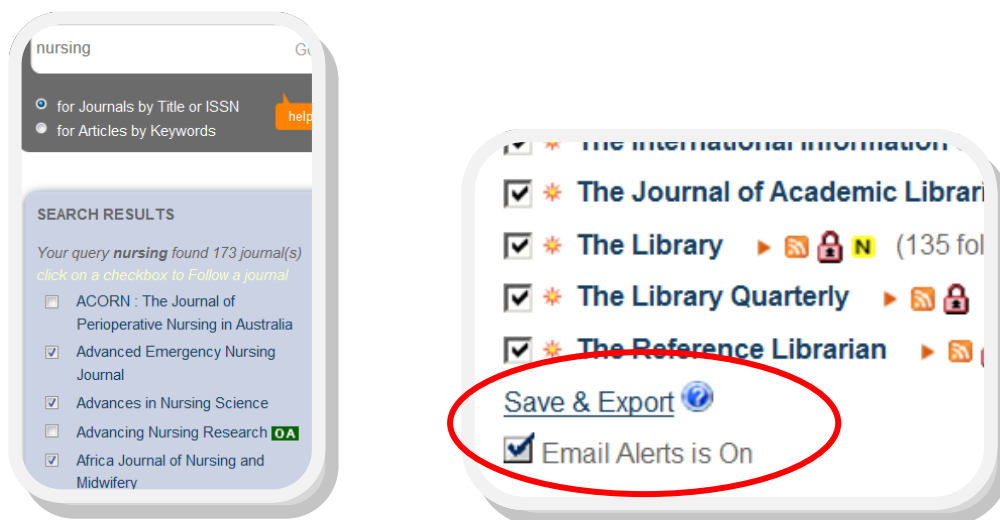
nursing
Go

for Journals by Title or ISSN
for Articles by Keywords
help

SEARCH RESULTS

Your query **nursing** found 173 journal(s)
click on a checkbox to Follow a journal

ACORN : The Journal of Perioperative Nursing in Australia
Advanced Emergency Nursing Journal
Advances in Nursing Science
Advancing Nursing Research OA
Africa Journal of Nursing and Midwifery

The International Information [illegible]
The Journal of Academic Librari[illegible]
The Library N (135 fol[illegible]
The Library Quarterly
The Reference Librarian
Save & Export
Email Alerts is On